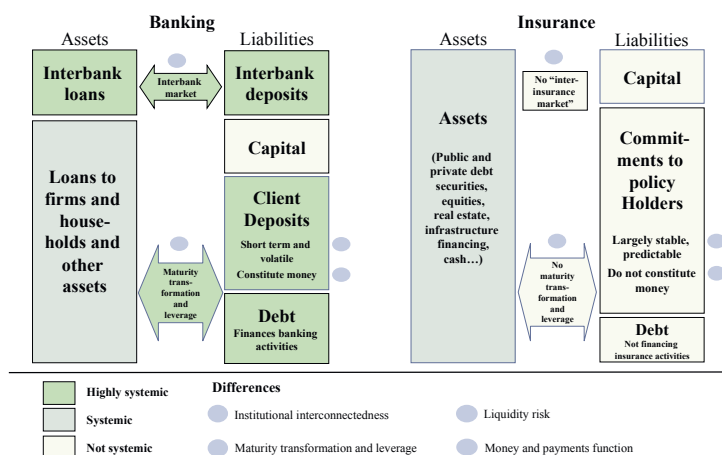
Banking

Assets

Liabilities

Interbank loans

Interbank market

Interbank deposits

Capital

Loans to firms and households and other assets

Client Deposits

Short term and volatile

Constitute money

Maturity transformation and leverage

Debt

Finances banking activities

Insurance

Assets

Liabilities

No "inter-insurance market"

Capital

Assets

(Public and private debt securities, equities, real estate, infrastructure financing, cash…)

Commitments to policy Holders

Largely stable, predictable

Do not constitute money

No maturity transformation and leverage

Debt

Not financing insurance activities

Highly systemic

Systemic

Not systemic

Differences

Institutional interconnectedness

Maturity transformation and leverage

Liquidity risk

Money and payments function